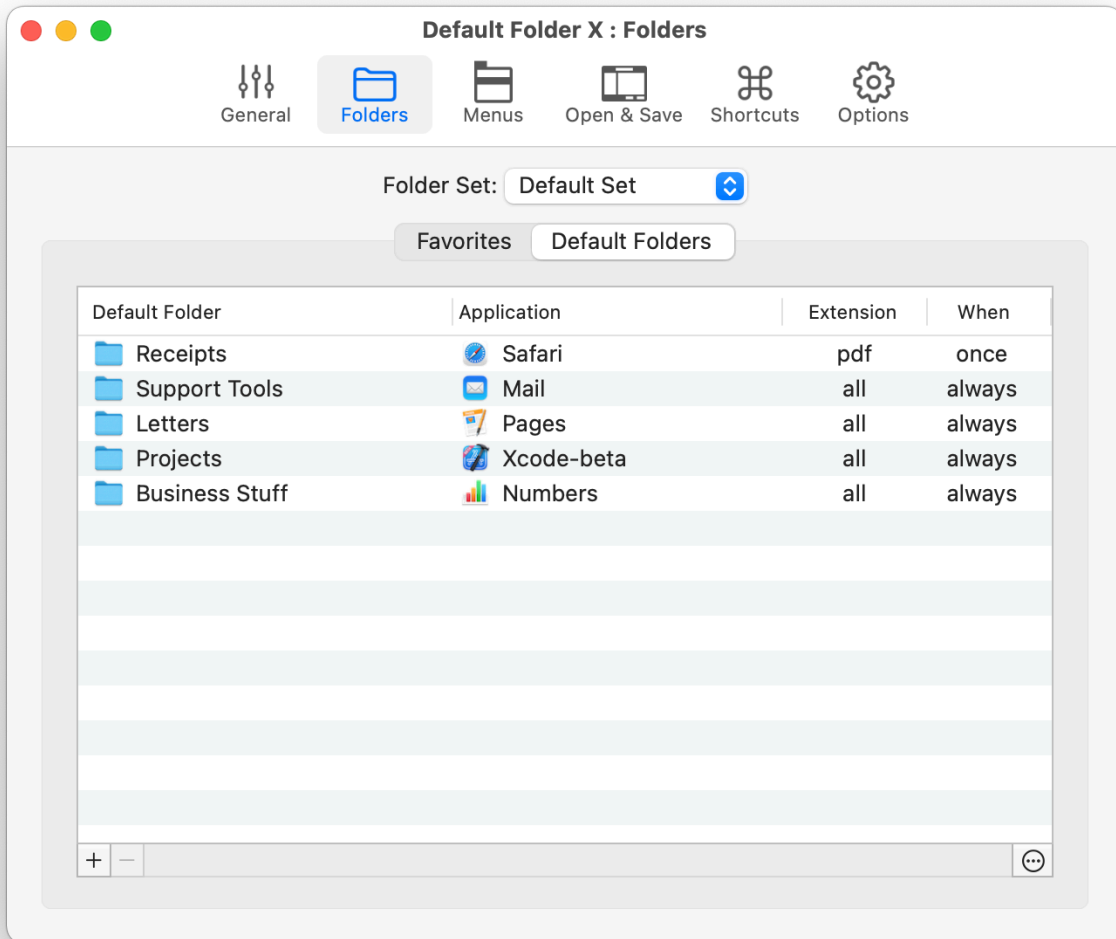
Default Folder X : Folders

General Folders Menus Open & Save Shortcuts Options

Folder Set: Default Set

Favorites Default Folders

| Default Folder | Application | Extension | When |
|---|---|---|---|
| Receipts | Safari | pdf | once |
| Support Tools | Mail | all | always |
| Letters | Pages | all | always |
| Projects | Xcode-beta | all | always |
| Business Stuff | Numbers | all | always |

+ −